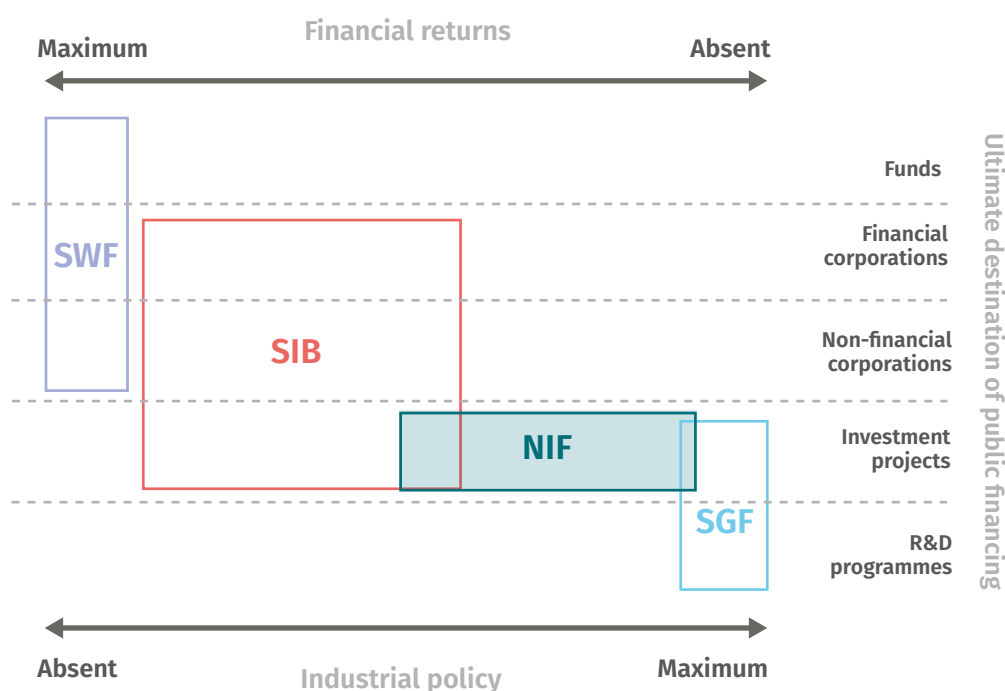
Financial returns

Maximum

Absent

SWF

SIB

NIF

SGF

Funds

Financial corporations

Non-financial corporations

Investment projects

R&D programmes

Ultimate destination of public financing

Absent

Maximum

Industrial policy